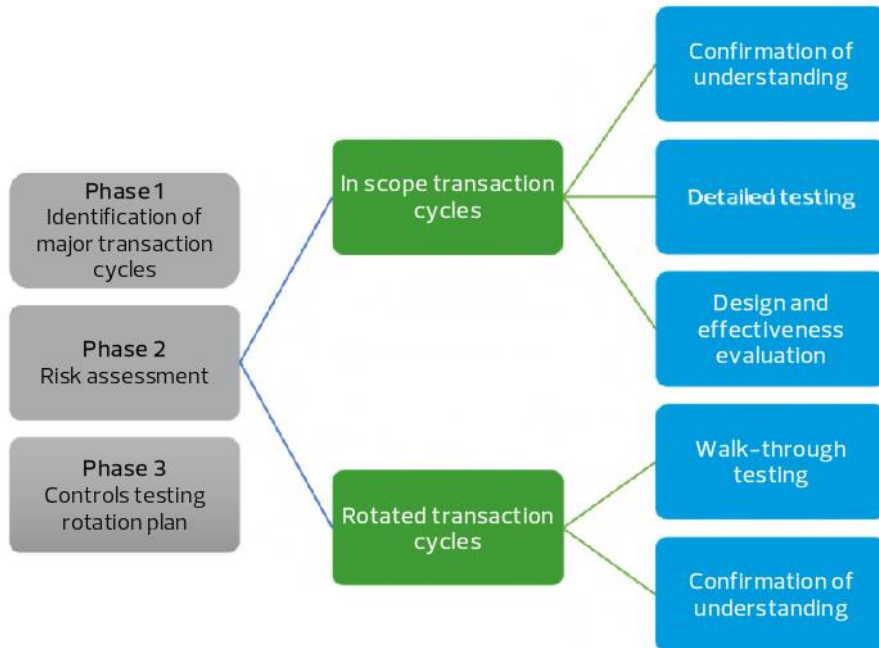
Phase 1
Identification of major transaction cycles

Phase 2
Risk assessment

Phase 3
Controls testing rotation plan

In scope transaction cycles

Rotated transaction cycles

Confirmation of understanding

Detailed testing

Design and effectiveness evaluation

Walk-through testing

Confirmation of understanding